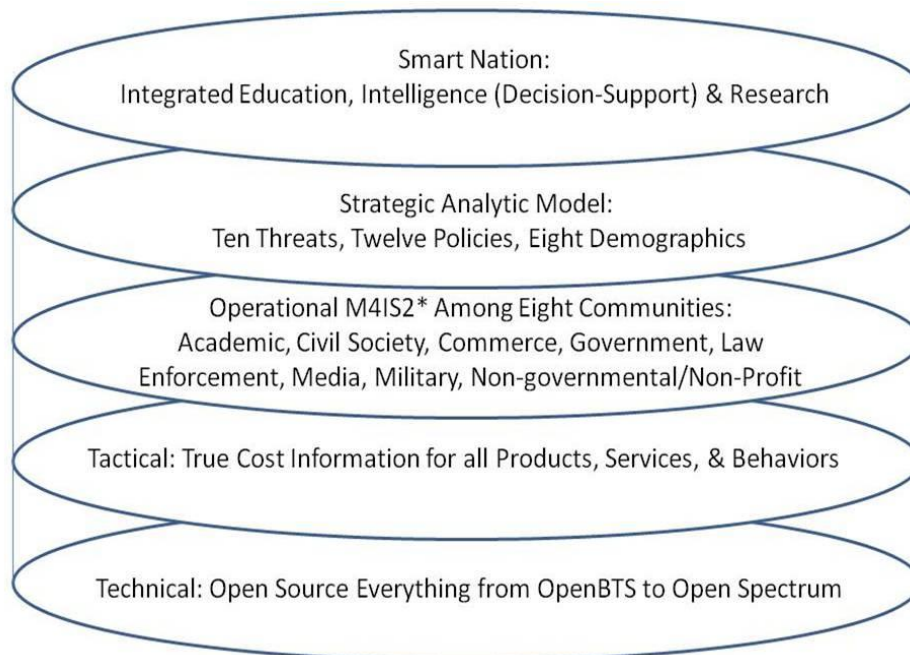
Smart Nation:
Integrated Education, Intelligence (Decision-Support) & Research

Strategic Analytic Model:
Ten Threats, Twelve Policies, Eight Demographics

Operational M4IS2* Among Eight Communities:
Academic, Civil Society, Commerce, Government, Law Enforcement, Media, Military, Non-governmental/Non-Profit

Tactical: True Cost Information for all Products, Services, & Behaviors

Technical: Open Source Everything from OpenBTS to Open Spectrum